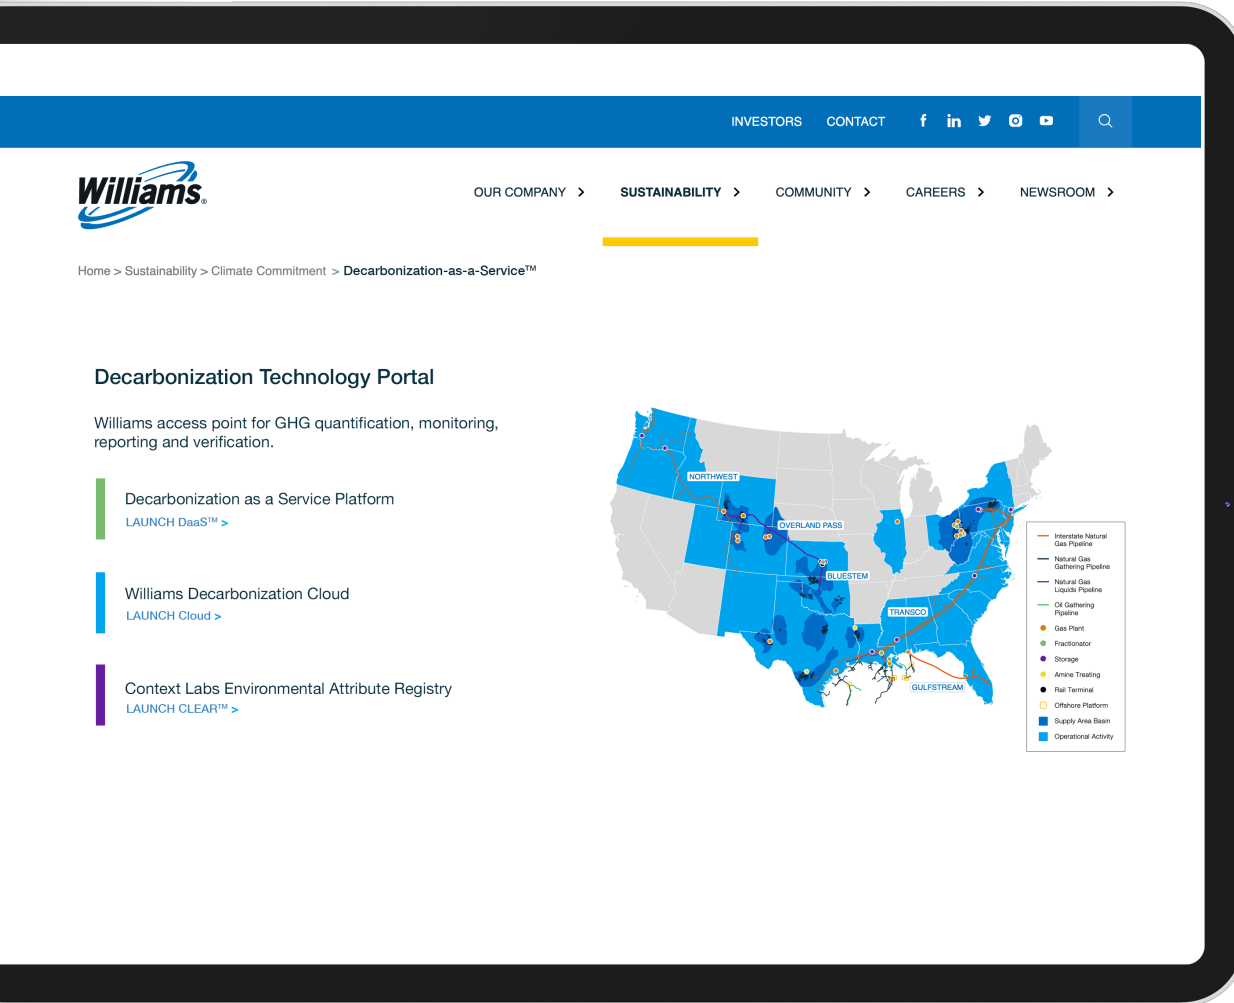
INVESTORS CONTACT

Williams®

OUR COMPANY > SUSTAINABILITY > COMMUNITY > CAREERS > NEWSROOM >

Home > Sustainability > Climate Commitment > Decarbonization-as-a-Service™

Decarbonization Technology Portal

Williams access point for GHG quantification, monitoring, reporting and verification.

Decarbonization as a Service Platform
LAUNCH DaaS™ >

Williams Decarbonization Cloud
LAUNCH Cloud >

Context Labs Environmental Attribute Registry
LAUNCH CLEAR™ >

NORTHWEST
OVERLAND PASS
BLUESTEM
TRANSCO
GULFSTREAM

Interstate Natural Gas Pipeline
Natural Gas Gathering Pipeline
Natural Gas Liquids Pipeline
Oil Gathering Pipeline
Gas Plant
Fractionator
Storage
Amine Treating
Rail Terminal
Offshore Platform
Supply Area Basin
Operational Activity